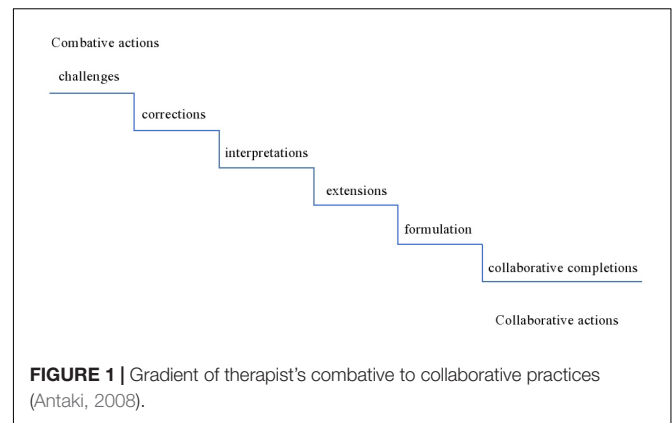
Combative actions

challenges

corrections

interpretations

extensions

formulation

collaborative completions

Collaborative actions

**FIGURE 1 |** Gradient of therapist's combative to collaborative practices (Antaki, 2008).